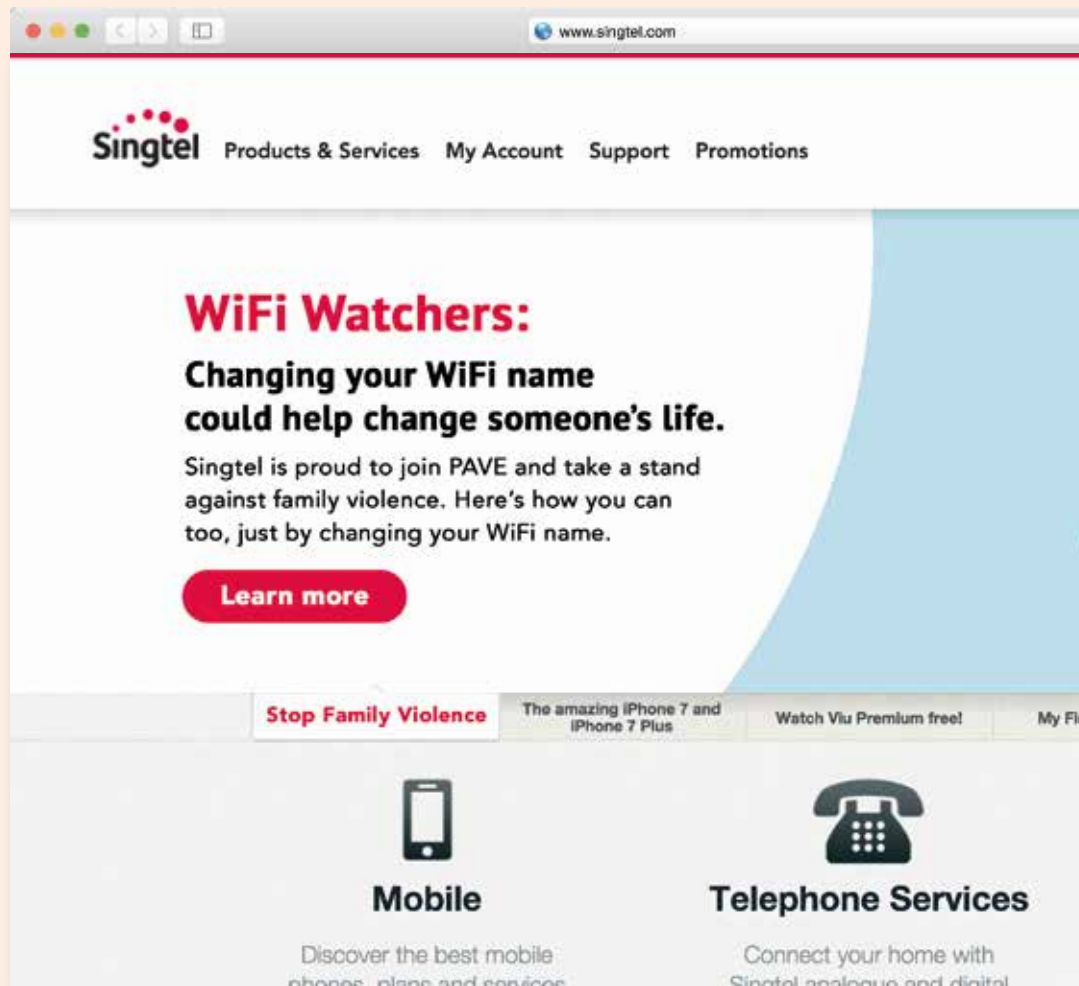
www.singtel.com

Singtel Products & Services My Account Support Promotions

WiFi Watchers:

Changing your WiFi name could help change someone's life.

Singtel is proud to join PAVE and take a stand against family violence. Here's how you can too, just by changing your WiFi name.

Learn more

Stop Family Violence | The amazing iPhone 7 and iPhone 7 Plus | Watch Viu Premium free! | My Fi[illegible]

Mobile

Discover the best mobile phones, plans and services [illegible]

Telephone Services

Connect your home with Singtel analogue and digital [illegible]